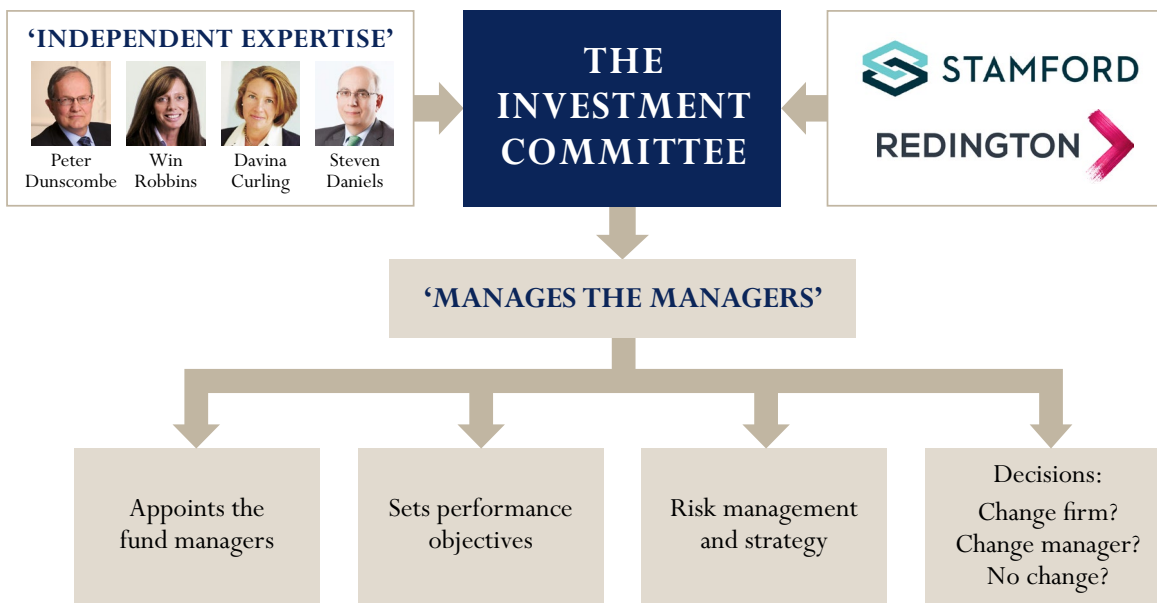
'INDEPENDENT EXPERTISE'

Peter Dunscombe

Win Robbins

Davina Curling

Steven Daniels

THE INVESTMENT COMMITTEE

STAMFORD

REDINGTON

'MANAGES THE MANAGERS'

Appoints the fund managers

Sets performance objectives

Risk management and strategy

Decisions:
Change firm?
Change manager?
No change?